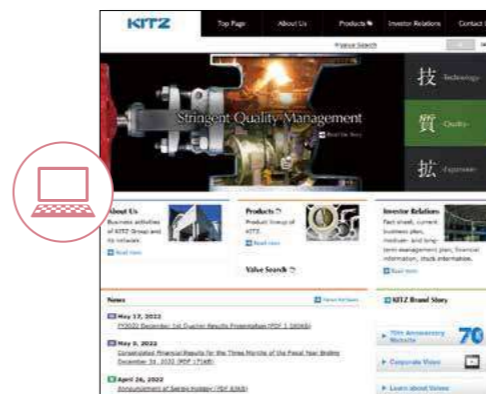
KITZ

Top Page
About Us
Products
Investor Relations
Contact

Valve Search

技 Technology
質 Quality
拡 Expansion

Stringent Quality Management
Read the Story

About Us
Business activities of KITZ Group and its network.
Read more

Products
Product lineup of KITZ.
Read more

Value Search

Investor Relations
Fact sheet, current business plan, medium- and long-term management plan, financial information, stock information.
Read more

News
News Release

May 17, 2022
FY2021 December 1st Quarter Results Presentation (PDF 1.56MB)

May 9, 2022
Consolidated Financial Results for the Three Months of the Fiscal Year Ending December 31, 2022 (PDF 774KB)

April 26, 2022
Announcement of Senior Advisor (PDF 83KB)

KITZ Brand Story

70th Anniversary Website
70

Corporate Video

Learn about Valves